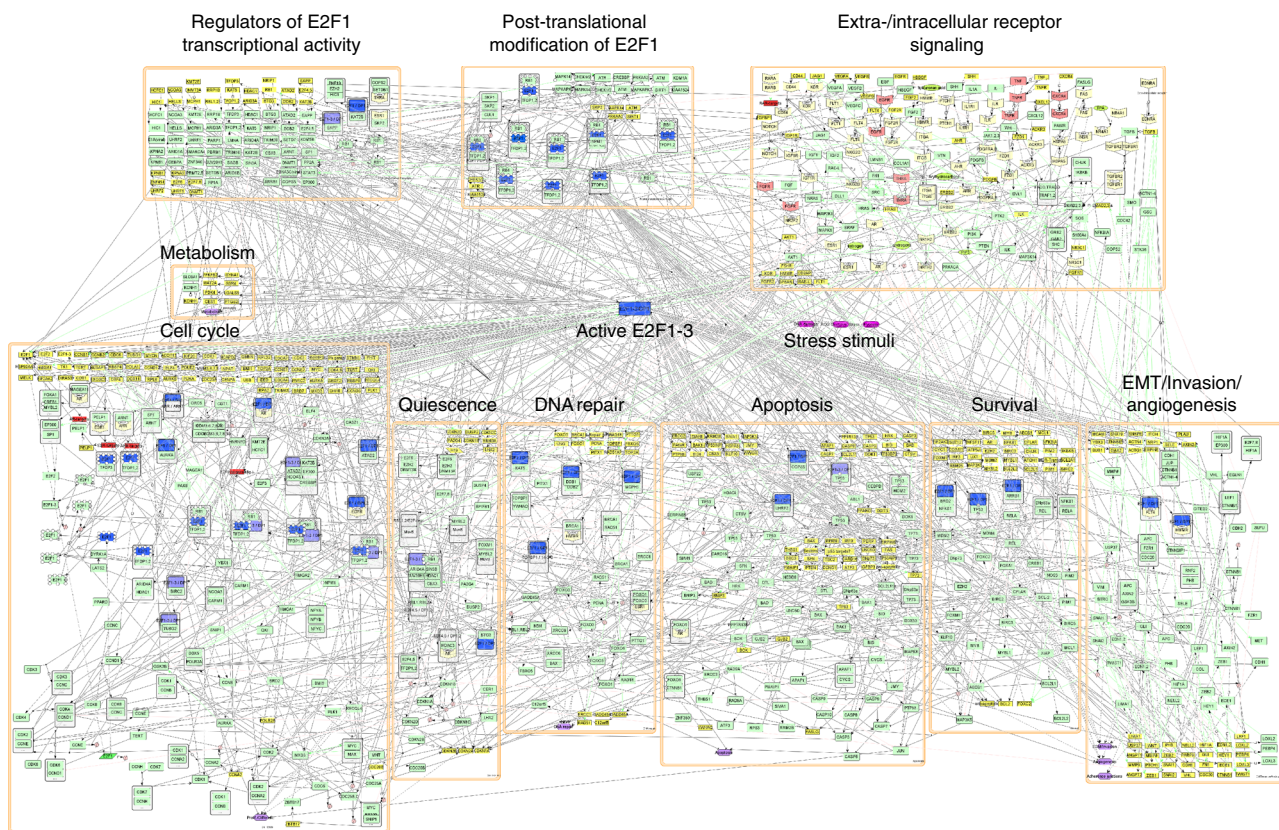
Regulators of E2F1 transcriptional activity

Post-translational modification of E2F1

Extra-/intracellular receptor signaling

Metabolism

Cell cycle

Active E2F1-3

Stress stimuli

Quiescence

DNA repair

Apoptosis

Survival

EMT/Invasion/ angiogenesis